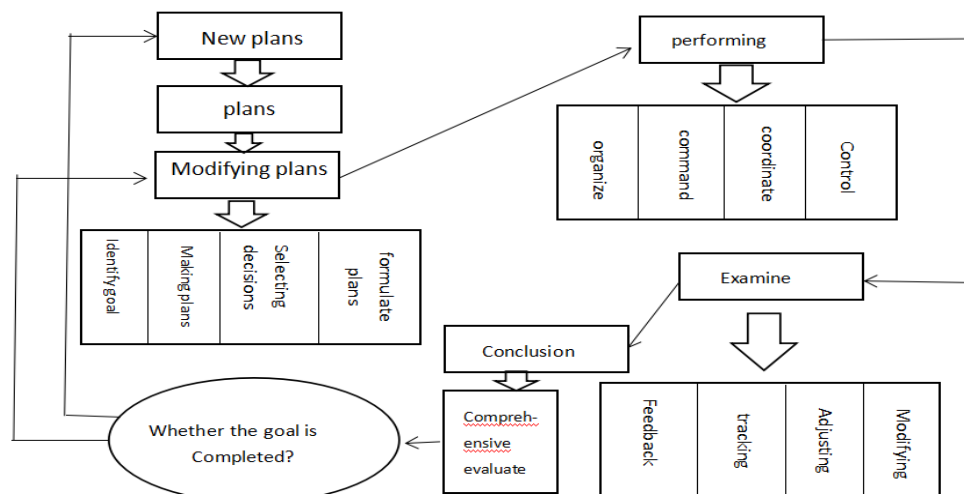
New plans

plans

Modifying plans

Identifygoal

Makingplans

Selecting decisions

formulate plans

performing

organize

command

coordinate

Control

Examine

Feedback

tracking

Adjusting

Modifying

Conclusion

Compreh-ensive evaluate

Whether the goal is Completed?